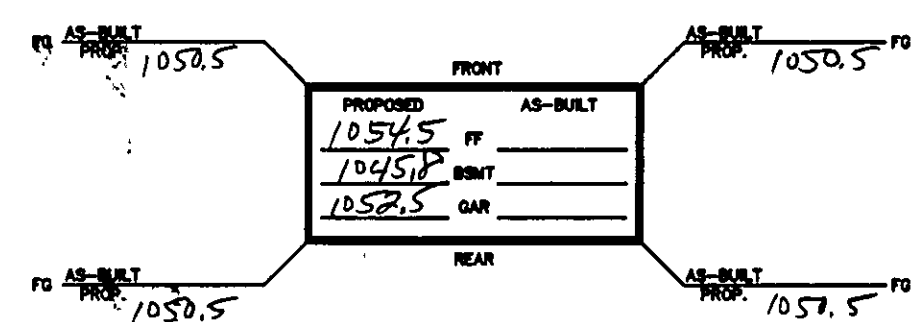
FG AS-BUILT
PROP. 1050.5

AS-BUILT
PROP. 1050.5 FG

FRONT

| PROPOSED | | AS-BUILT |
|---|---|---|
| 1054.5 | FF | |
| 1045.8 | BSMT | |
| 1052.5 | GAR | |

REAR

FG AS-BUILT
PROP. 1050.5

AS-BUILT
PROP. 1051.5 FG